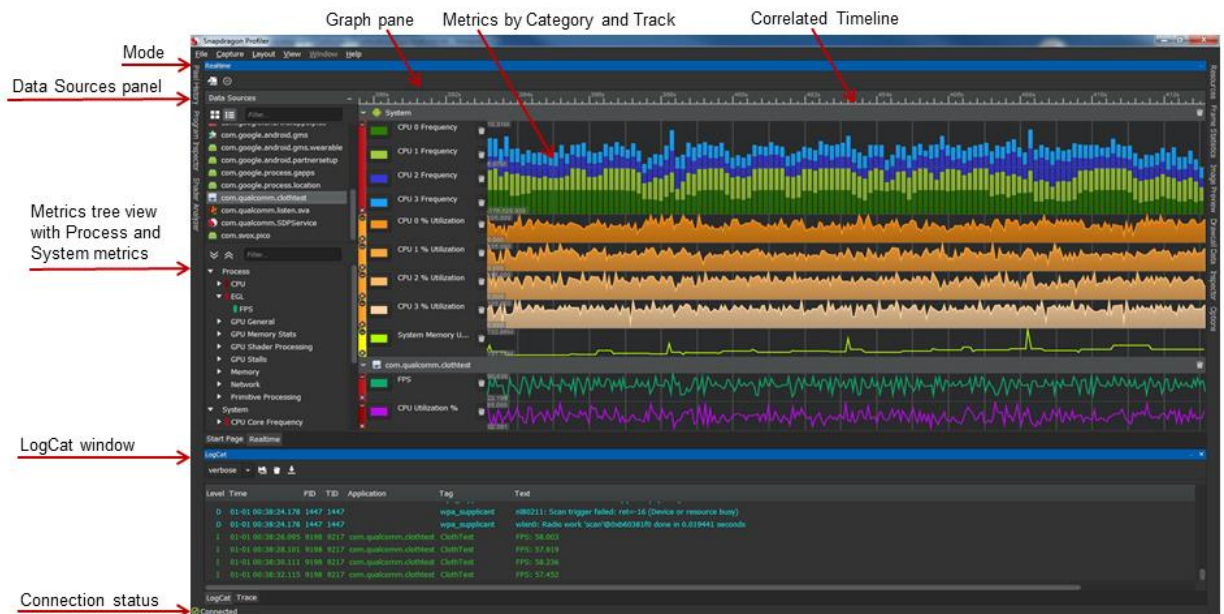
Graph pane
Metrics by Category and Track
Correlated Timeline
Mode
Data Sources panel
Metrics tree view with Process and System metrics
LogCat window
Connection status

Snapdragon Profiler
File Capture Layout View Window Help
Realtime
Data Sources
com.google.android.gms
com.google.android.gms.wearable
com.google.android.partnersetup
com.google.process.gapps
com.google.process.location
com.qualcomm.clothtest
com.qualcomm.listen.sva
com.qualcomm.SDPService
com.svox.pico
Process
CPU
EGL
FPS
GPU General
GPU Memory Stats
GPU Shader Processing
GPU Stalls
Memory
Network
Primitive Processing
System
CPU Core Frequency
System
CPU 0 Frequency
CPU 1 Frequency
CPU 2 Frequency
CPU 3 Frequency
CPU 0 % Utilization
CPU 1 % Utilization
CPU 2 % Utilization
CPU 3 % Utilization
System Memory U...
com.qualcomm.clothtest
FPS
CPU Utilization %
Start Page Realtime
LogCat
verbose
Level Time PID TID Application Tag Text
D 01-01 00:38:24.178 1447 1447 wpa_supplicant nl80211: Scan trigger failed: ret=-16 (Device or resource busy)
D 01-01 00:38:24.178 1447 1447 wpa_supplicant wlan0: Radio work 'scan'@0xb60381f0 done in 0.019441 seconds
I 01-01 00:38:26.095 9198 9217 com.qualcomm.clothtest ClothTest FPS: 58.003
I 01-01 00:38:28.101 9198 9217 com.qualcomm.clothtest ClothTest FPS: 57.919
I 01-01 00:38:30.111 9198 9217 com.qualcomm.clothtest ClothTest FPS: 58.236
I 01-01 00:38:32.115 9198 9217 com.qualcomm.clothtest ClothTest FPS: 57.452
LogCat Trace
Connected
Resources Frame Statistics Image Preview Drawcall Data Inspector Options
Snapshot History Program Inspector Shader Analyzer